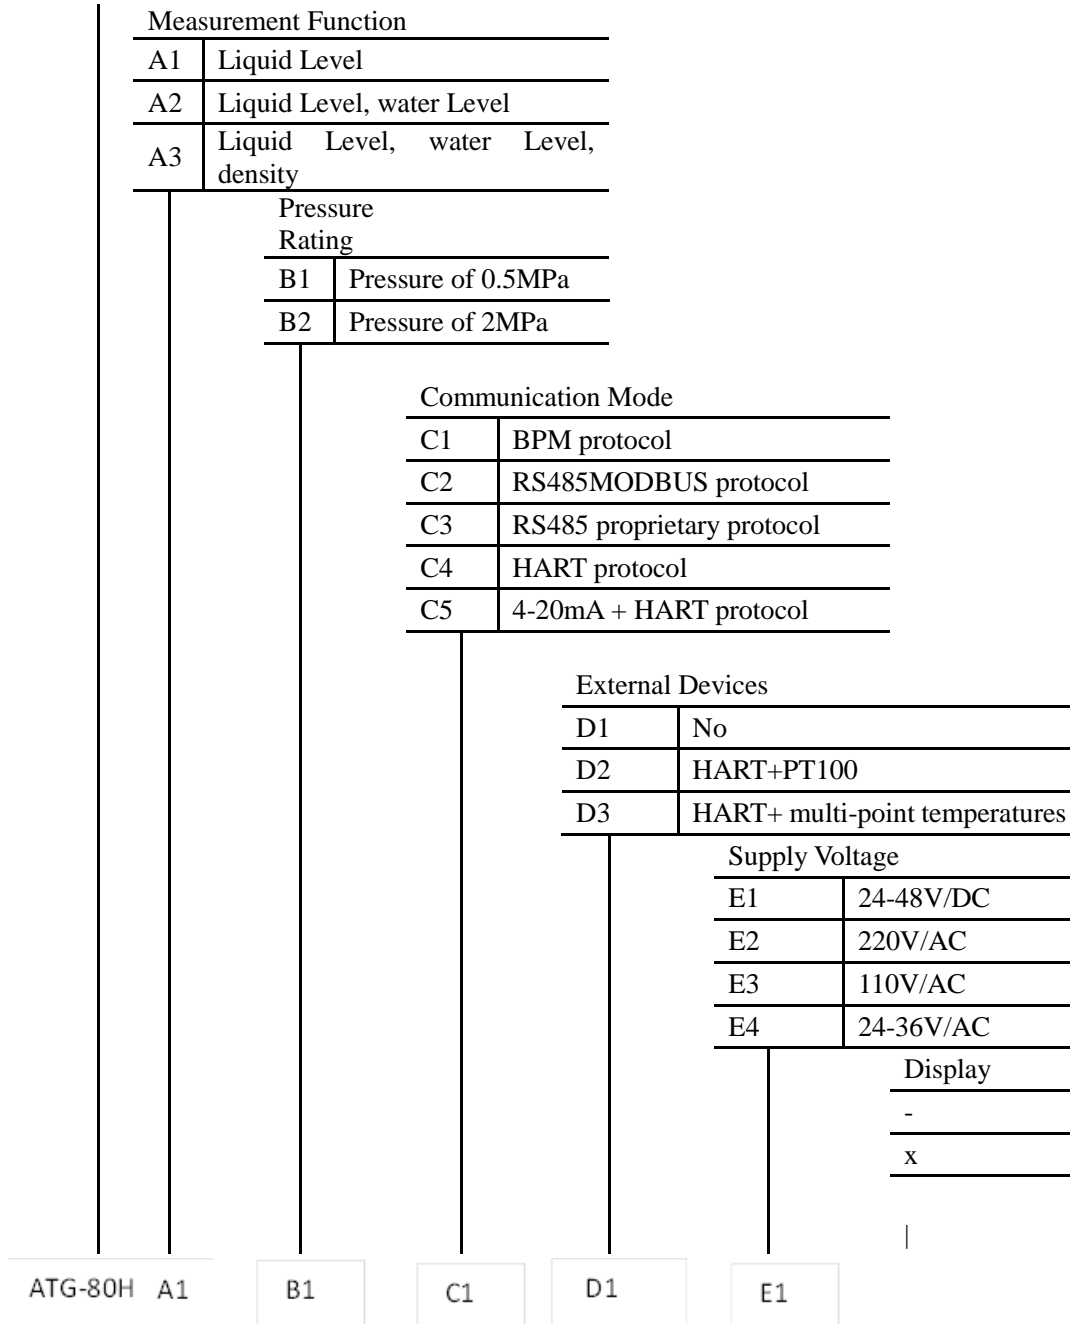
Measurement Function

| A1 | Liquid Level |
|---|---|
| A2 | Liquid Level, water Level |
| A3 | Liquid Level, water Level, density |

Pressure Rating

| B1 | Pressure of 0.5MPa |
|---|---|
| B2 | Pressure of 2MPa |

Communication Mode

| C1 | BPM protocol |
|---|---|
| C2 | RS485MODBUS protocol |
| C3 | RS485 proprietary protocol |
| C4 | HART protocol |
| C5 | 4-20mA + HART protocol |

External Devices

| D1 | No |
|---|---|
| D2 | HART+PT100 |
| D3 | HART+ multi-point temperatures |

Supply Voltage

| E1 | 24-48V/DC |
|---|---|
| E2 | 220V/AC |
| E3 | 110V/AC |
| E4 | 24-36V/AC |

Display

-

x

|

ATG-80H A1 B1 C1 D1 E1